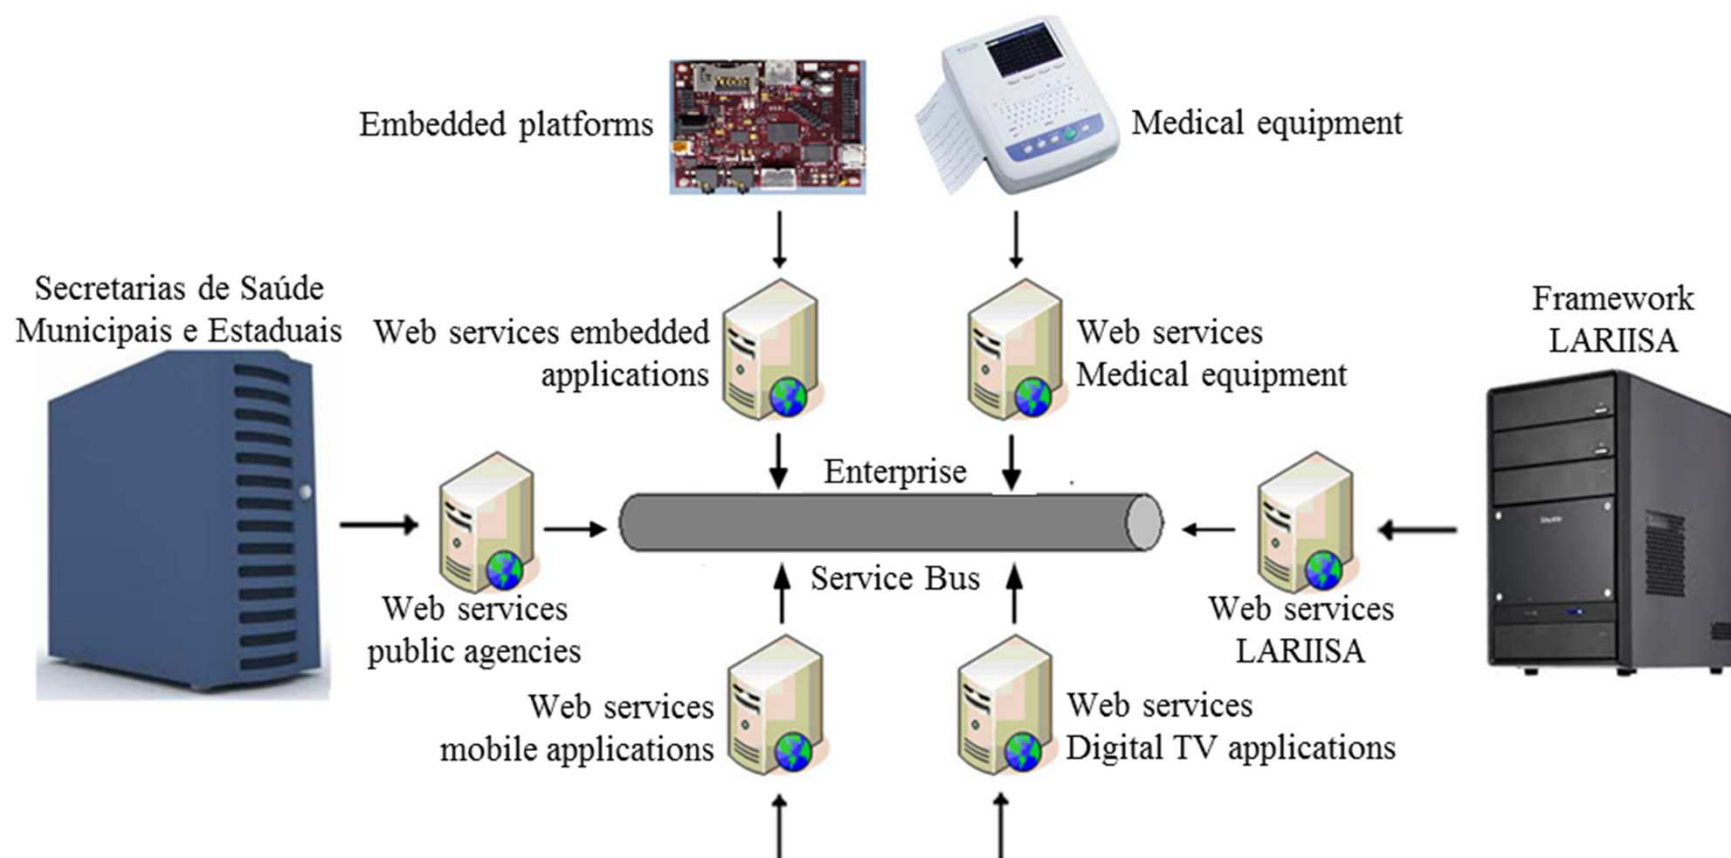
Embedded platforms

Medical equipment

Secretarias de Saúde Municipais e Estaduais

Web services embedded applications

Web services Medical equipment

Framework LARIISA

Enterprise

Service Bus

Web services public agencies

Web services LARIISA

Web services mobile applications

Web services Digital TV applications